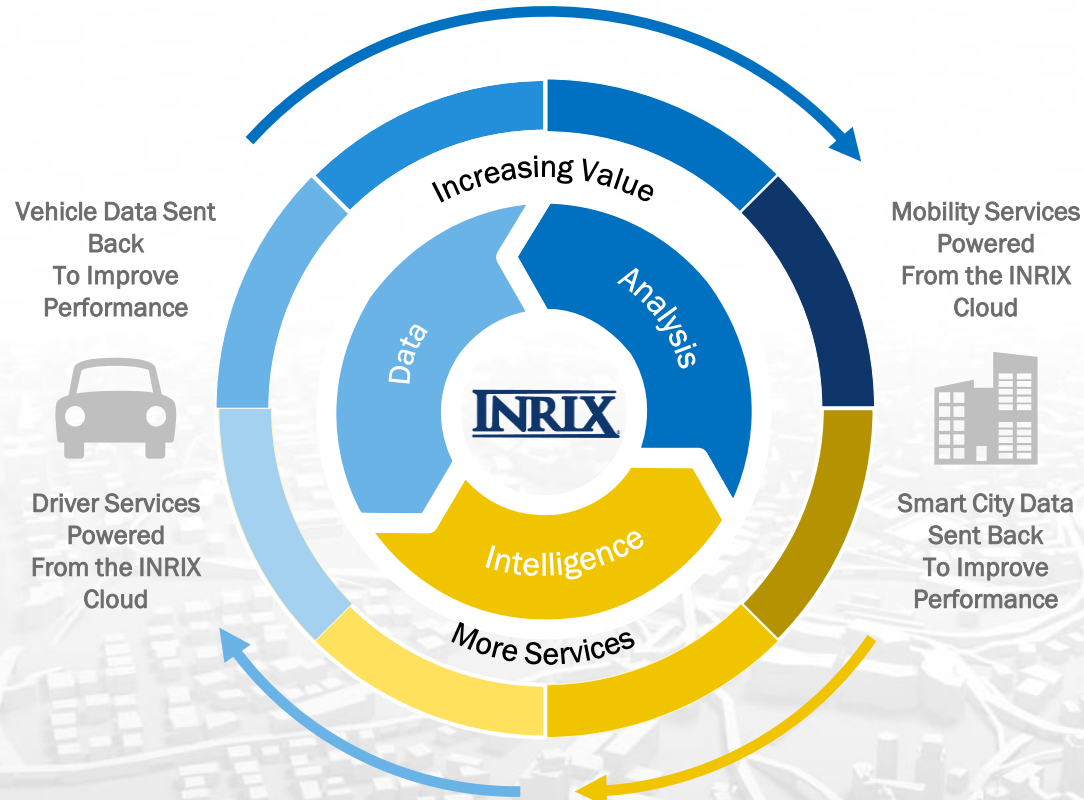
Increasing Value

Vehicle Data Sent Back To Improve Performance

Mobility Services Powered From the INRIX Cloud

Data

Analysis

INRIX

Intelligence

Driver Services Powered From the INRIX Cloud

Smart City Data Sent Back To Improve Performance

More Services